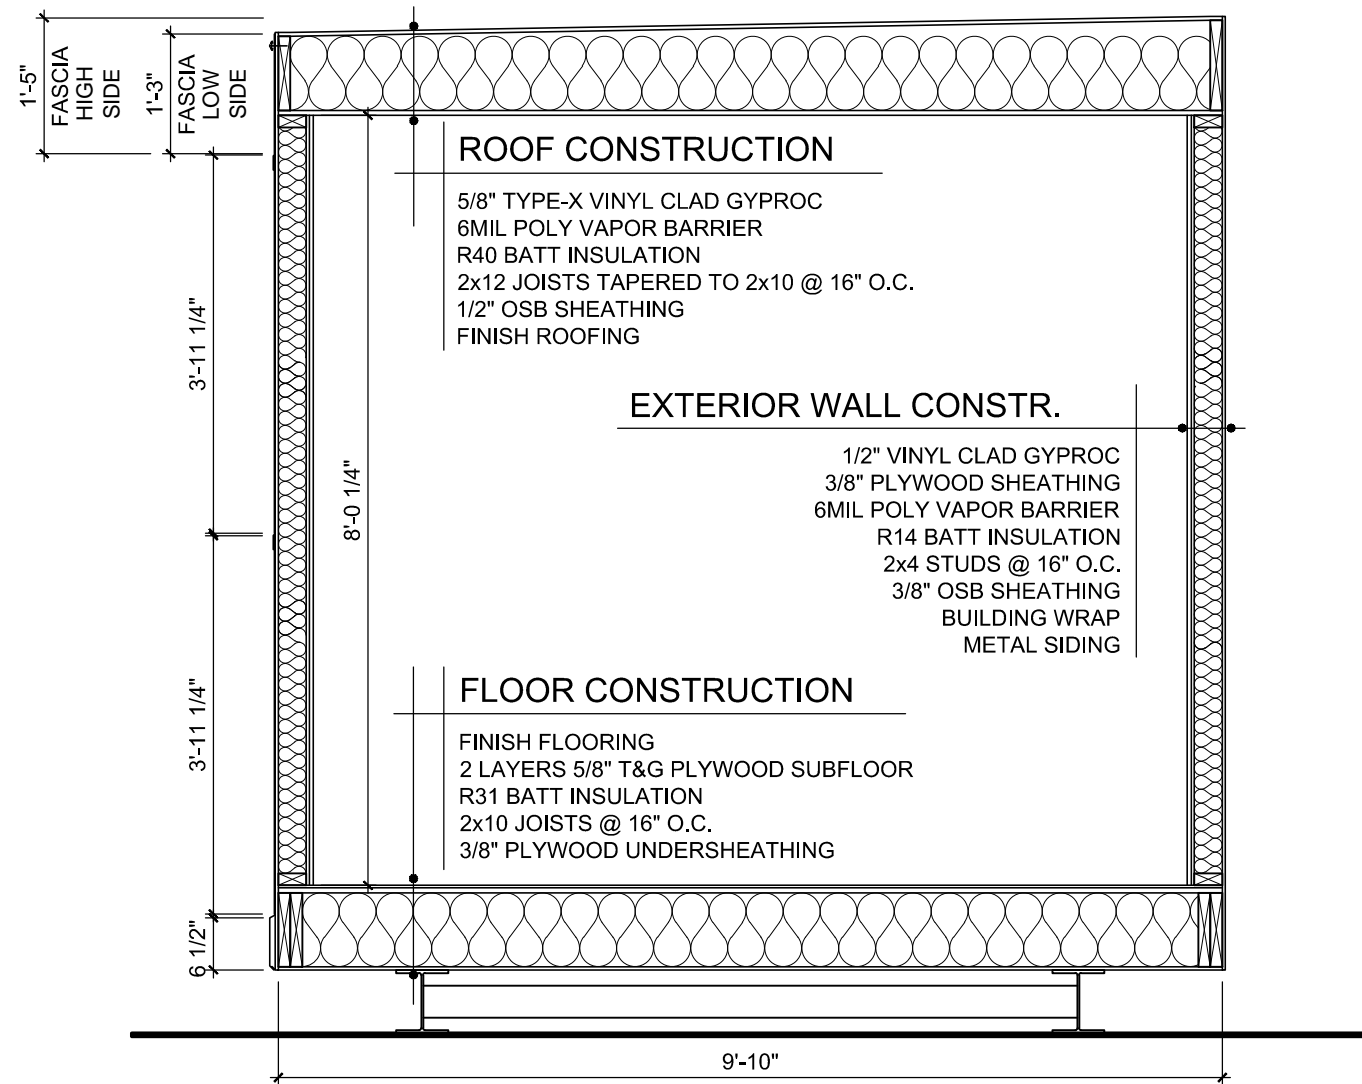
1'-5"
FASCIA HIGH SIDE
1'-3"
FASCIA LOW SIDE

ROOF CONSTRUCTION
5/8" TYPE-X VINYL CLAD GYPROC
6MIL POLY VAPOR BARRIER
R40 BATT INSULATION
2x12 JOISTS TAPERED TO 2x10 @ 16" O.C.
1/2" OSB SHEATHING
FINISH ROOFING

3'-11 1/4"
8'-0 1/4"

EXTERIOR WALL CONSTR.
1/2" VINYL CLAD GYPROC
3/8" PLYWOOD SHEATHING
6MIL POLY VAPOR BARRIER
R14 BATT INSULATION
2x4 STUDS @ 16" O.C.
3/8" OSB SHEATHING
BUILDING WRAP
METAL SIDING

3'-11 1/4"

FLOOR CONSTRUCTION
FINISH FLOORING
2 LAYERS 5/8" T&G PLYWOOD SUBFLOOR
R31 BATT INSULATION
2x10 JOISTS @ 16" O.C.
3/8" PLYWOOD UNDERSHEATHING

6 1/2"
9'-10"